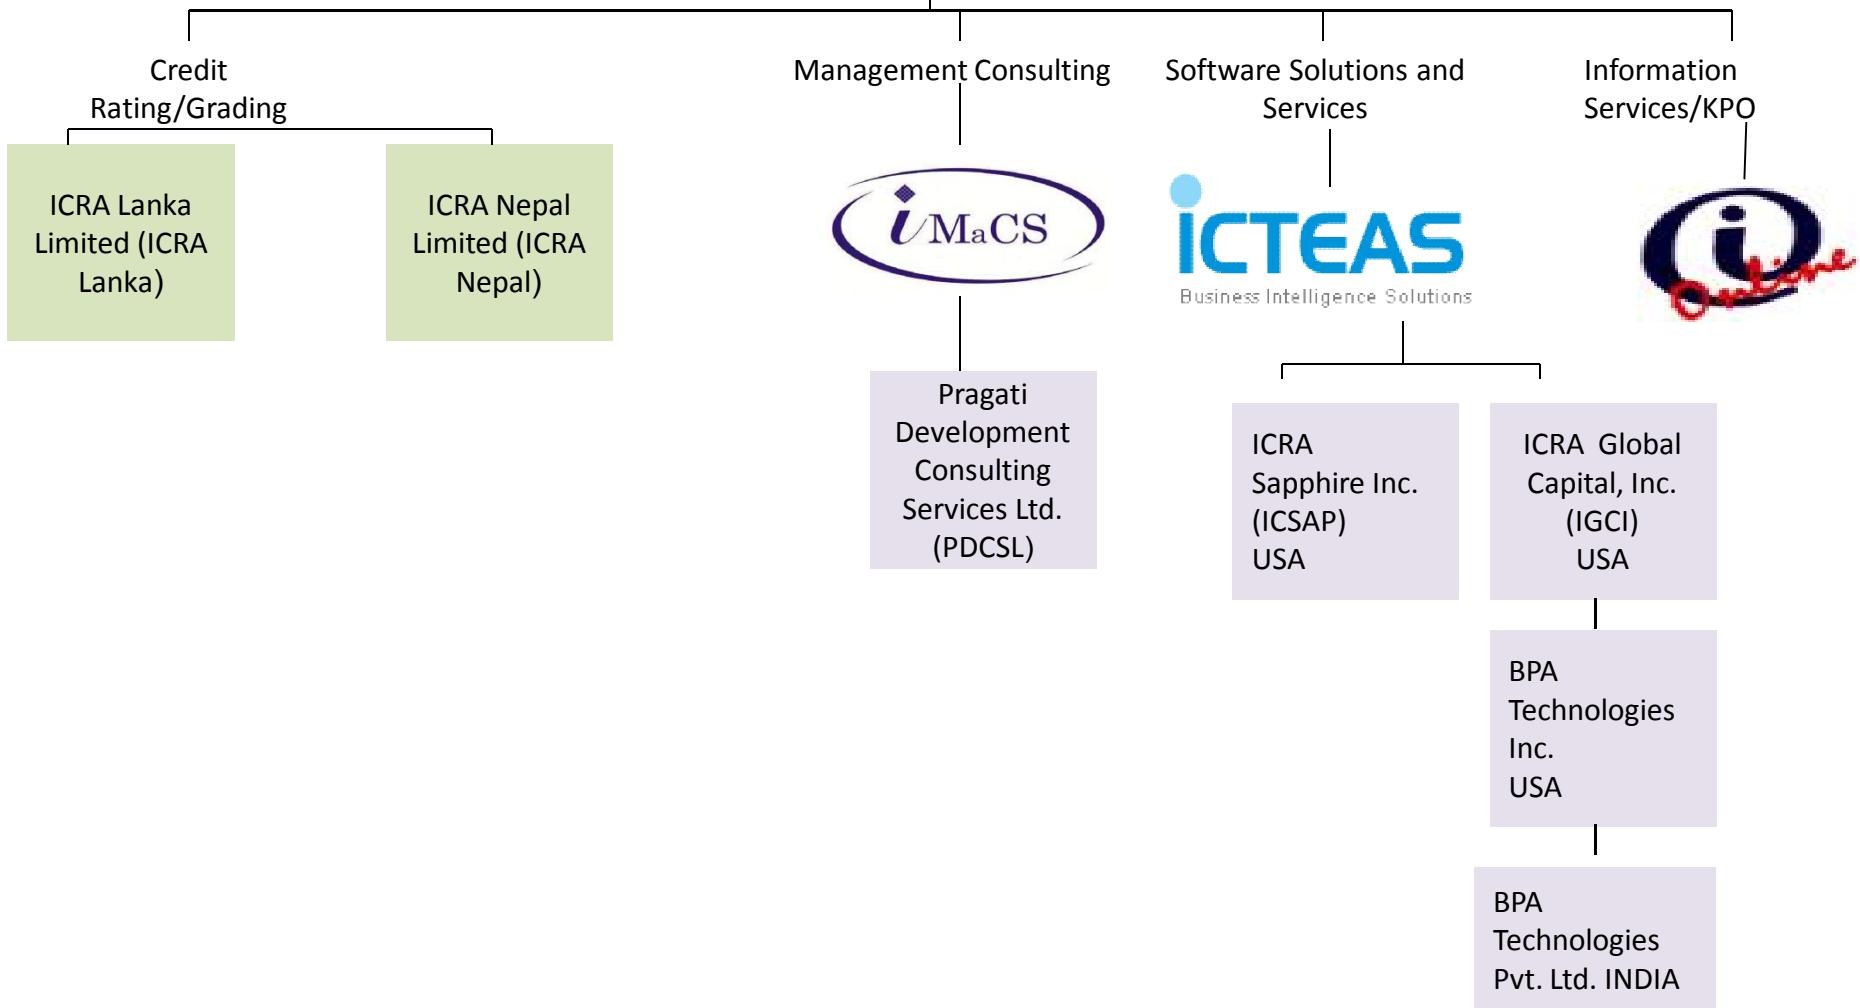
Credit Rating/Grading

ICRA Lanka Limited (ICRA Lanka)

ICRA Nepal Limited (ICRA Nepal)

Management Consulting

iMaCS

Pragati Development Consulting Services Ltd. (PDCSL)

Software Solutions and Services

ICTEAS
Business Intelligence Solutions

ICRA Sapphire Inc. (ICSAP) USA

ICRA Global Capital, Inc. (IGCI) USA

BPA Technologies Inc. USA

BPA Technologies Pvt. Ltd. INDIA

Information Services/KPO

i Online